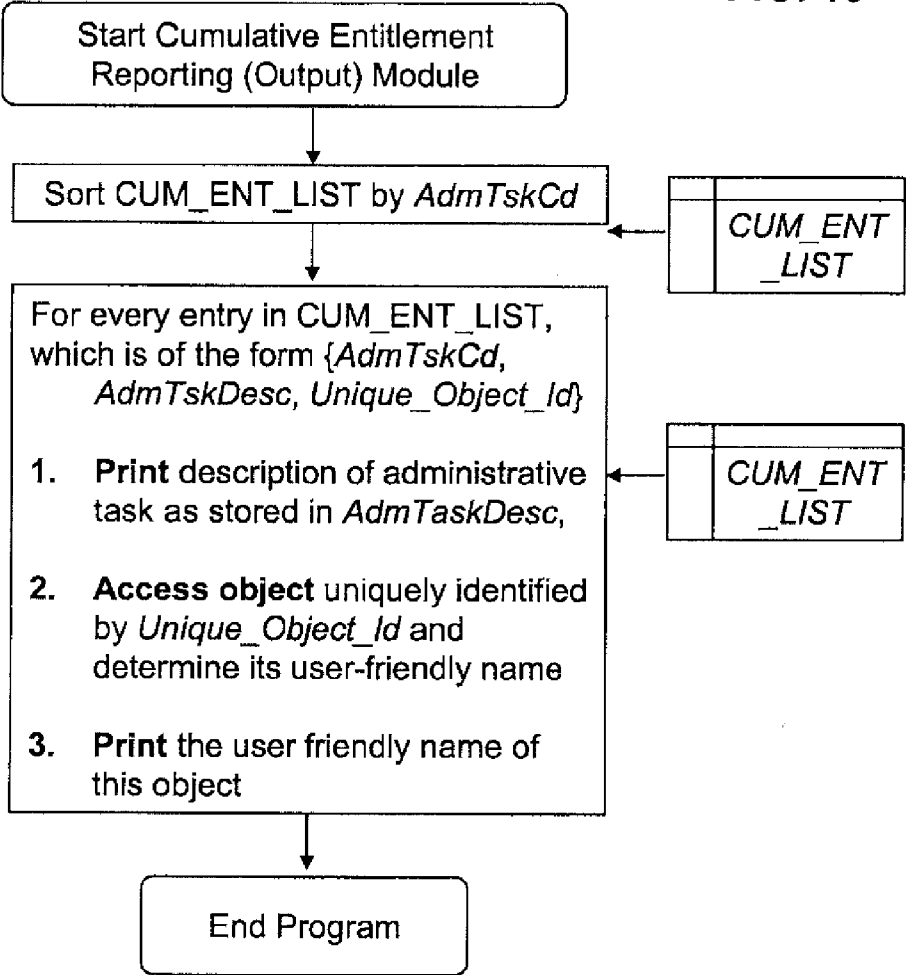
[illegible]

Start Cumulative Entitlement Reporting (Output) Module

Sort CUM_ENT_LIST by *AdmTskCd*

*CUM_ENT_LIST*

For every entry in CUM_ENT_LIST, which is of the form {*AdmTskCd*, *AdmTskDesc*, *Unique_Object_Id*}

1. **Print** description of administrative task as stored in *AdmTaskDesc*,

2. **Access object** uniquely identified by *Unique_Object_Id* and determine its user-friendly name

3. **Print** the user friendly name of this object

*CUM_ENT_LIST*

End Program